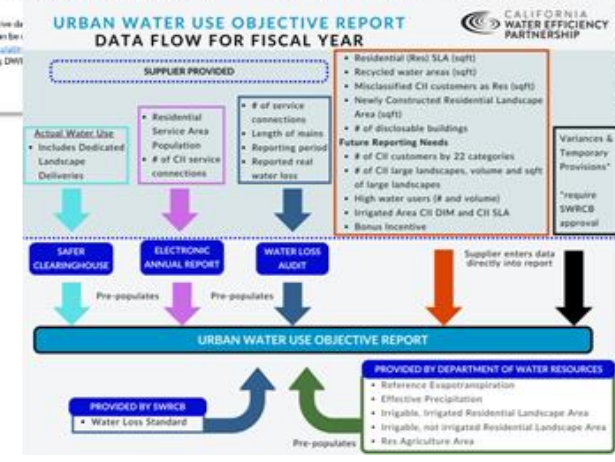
URBAN WATER USE OBJECTIVE REPORT
DATA FLOW FOR FISCAL YEAR

CALIFORNIA WATER EFFICIENCY PARTNERSHIP

SUPPLIER PROVIDED

Actual Water Use
• Includes Dedicated Landscape Deliveries

• Residential Service Area Population
• # of CII service connections

• # of service connections
• Length of mains
• Reporting period
• Reported real water loss

• Residential (Res) SLA (sqft)
• Recycled water areas (sqft)
• Misclassified CII customers as Res (sqft)
• Newly Constructed Residential Landscape Area (sqft)
• # of disclosable buildings
Future Reporting Needs
• # of CII customers by 22 categories
• # of CII large landscapes, volume and sqft of large landscapes
• High water users (# and volume)
• Irrigated Area CII DIM and CII SLA
• Bonus Incentive

Variances & Temporary Provisions*
*require SWRCB approval

SAFER CLEARINGHOUSE

ELECTRONIC ANNUAL REPORT

WATER LOSS AUDIT

Supplier enters data directly into report

Pre-populates

Pre-populates

URBAN WATER USE OBJECTIVE REPORT

PROVIDED BY SWRCB
• Water Loss Standard

Pre-populates

PROVIDED BY DEPARTMENT OF WATER RESOURCES
• Reference Evapotranspiration
• Effective Precipitation
• Irrigable, Irrigated Residential Landscape Area
• Irrigable, not irrigated Residential Landscape Area
• Res Agriculture Area